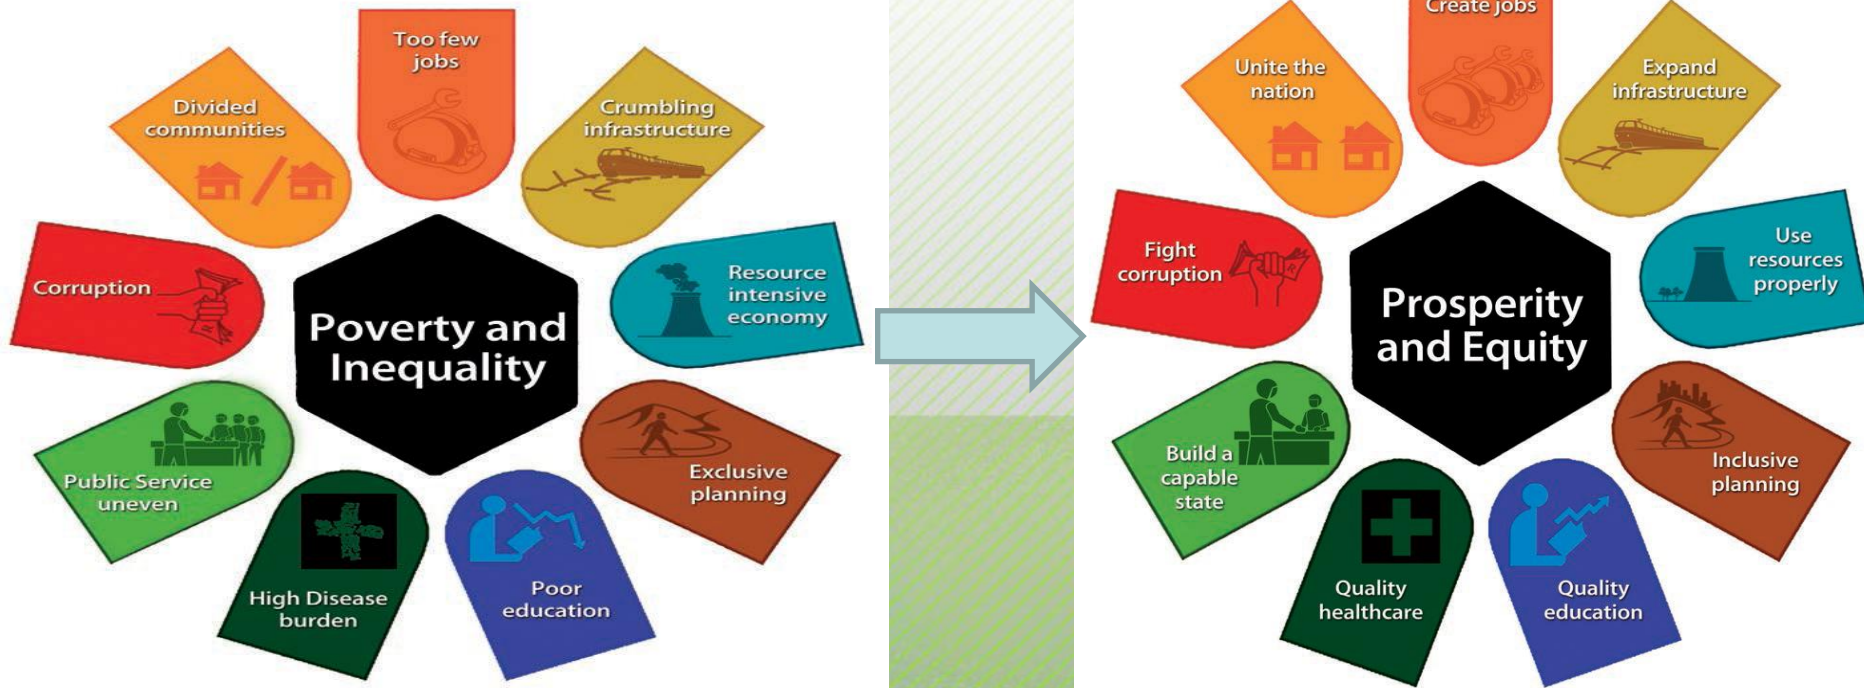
Too few jobs

Divided communities

Crumbling infrastructure

Corruption

Poverty and Inequality

Resource intensive economy

Public Service uneven

Exclusive planning

High Disease burden

Poor education

Create jobs

Unite the nation

Expand infrastructure

Fight corruption

Prosperity and Equity

Use resources properly

Build a capable state

Inclusive planning

Quality healthcare

Quality education